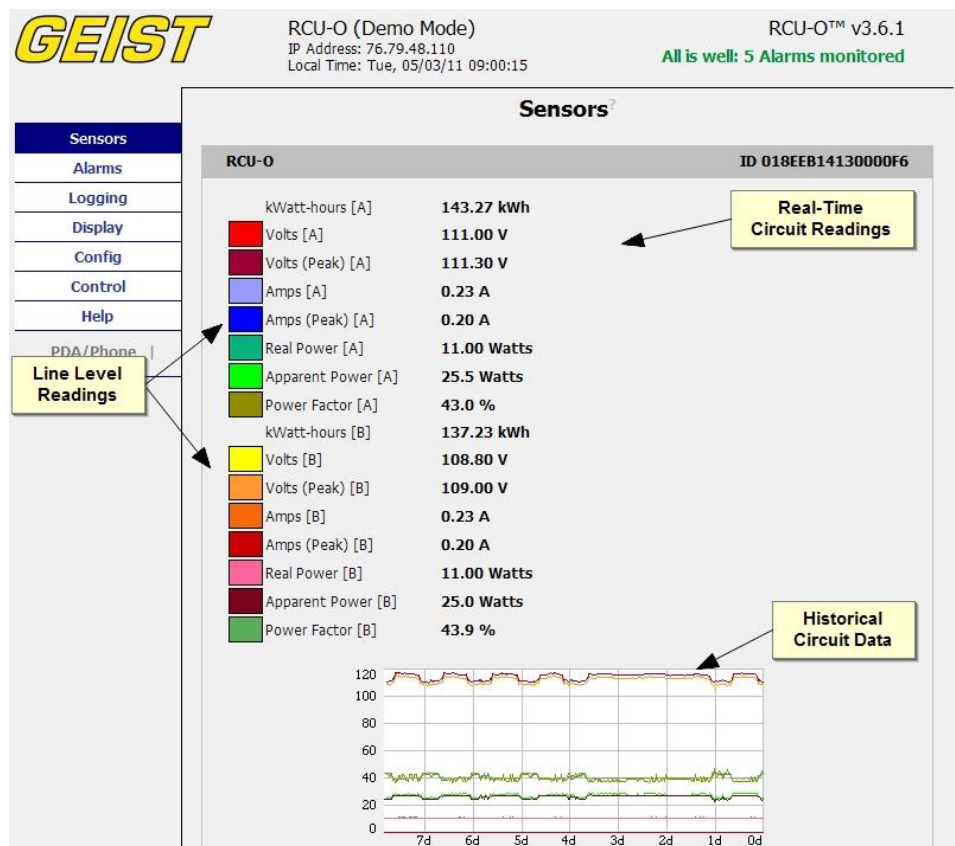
GEIST

RCU-O (Demo Mode)
IP Address: 76.79.48.110
Local Time: Tue, 05/03/11 09:00:15

RCU-O™ v3.6.1
All is well: 5 Alarms monitored

Sensors
Alarms
Logging
Display
Config
Control
Help
PDA/Phone |

Sensors?

RCU-O ID 018EEB14130000F6

| | |
|---|---|
| kWatt-hours [A] | 143.27 kWh |
| Volts [A] | 111.00 V |
| Volts (Peak) [A] | 111.30 V |
| Amps [A] | 0.23 A |
| Amps (Peak) [A] | 0.20 A |
| Real Power [A] | 11.00 Watts |
| Apparent Power [A] | 25.5 Watts |
| Power Factor [A] | 43.0 % |
| kWatt-hours [B] | 137.23 kWh |
| Volts [B] | 108.80 V |
| Volts (Peak) [B] | 109.00 V |
| Amps [B] | 0.23 A |
| Amps (Peak) [B] | 0.20 A |
| Real Power [B] | 11.00 Watts |
| Apparent Power [B] | 25.0 Watts |
| Power Factor [B] | 43.9 % |

Real-Time Circuit Readings

Line Level Readings

Historical Circuit Data

120
100
80
60
40
20
0
7d 6d 5d 4d 3d 2d 1d 0d